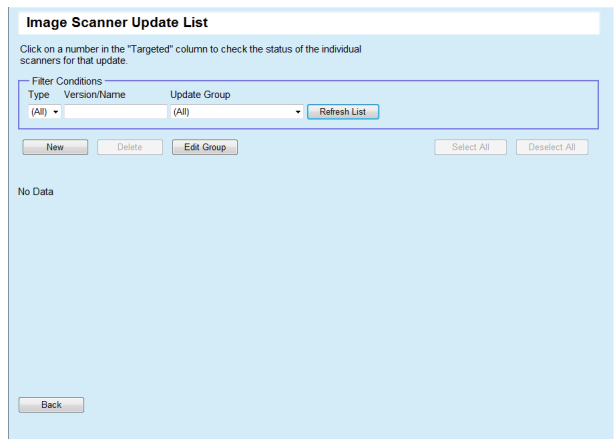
Image Scanner Update List

Click on a number in the "Targeted" column to check the status of the individual scanners for that update.

Filter Conditions
Type Version/Name Update Group
(All) (All) Refresh List

New Delete Edit Group Select All Deselect All

No Data

Back